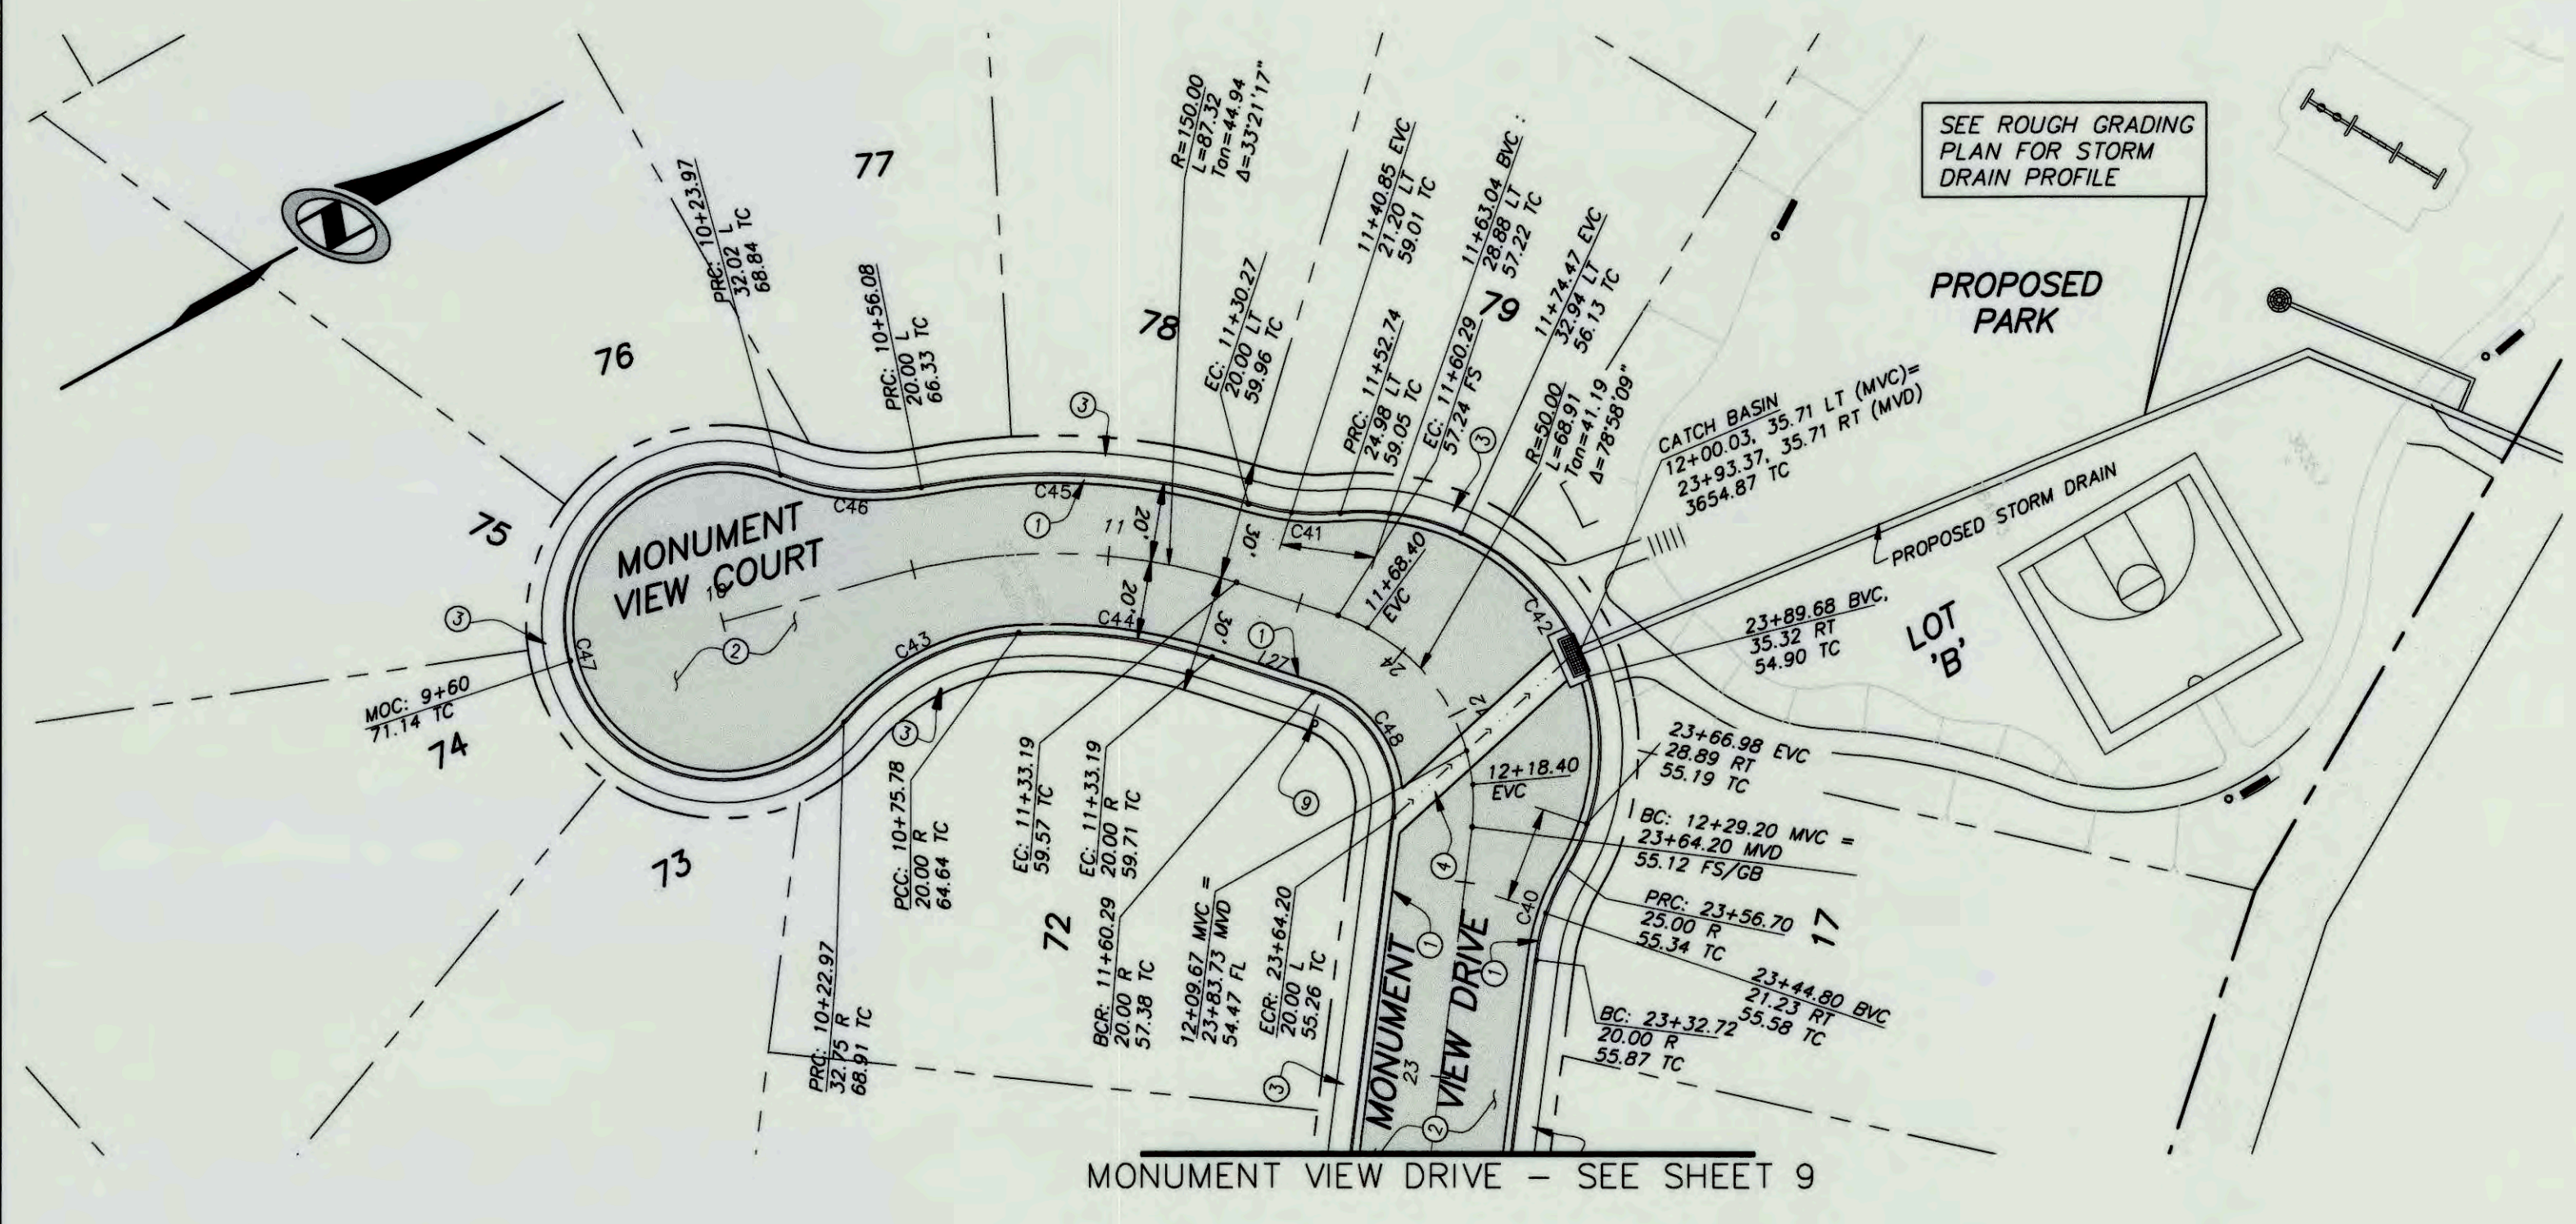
N

77

76

75

74

73

72

78

79

17

SEE ROUGH GRADING PLAN FOR STORM DRAIN PROFILE

PROPOSED PARK

PRC: 10+23.97
32.02 L
68.84 TC

PRC: 10+56.08
20.00 L
66.33 TC

R=150.00
L=87.32
Tan=44.94
Δ=33°21'17"

EC: 11+30.27
20.00 LT
59.96 TC

11+40.85 EVC
21.20 LT
59.01 TC

PRC: 11+52.74
24.98 LT
59.05 TC

EC: 11+60.29
57.24 FS

11+63.04 BVC
28.88 LT
57.22 TC

11+74.47 EVC
32.94 LT
56.13 TC

R=50.00
L=68.91
Tan=41.19
Δ=78°58'09"

CATCH BASIN
12+00.03, 35.71 LT (MVC)=
23+93.37, 35.71 RT (MVD)
3654.87 TC

PROPOSED STORM DRAIN

MONUMENT VIEW COURT

C45

C46

C41

C44

C43

C47

C48

C42

C40

11+68.40
EVC

MOC: 9+60
71.14 TC

23+89.68 BVC,
35.32 RT
54.90 TC

LOT 'B'

23+66.98 EVC
28.89 RT
55.19 TC

12+18.40
EVC

BC: 12+29.20 MVC =
23+64.20 MVD
55.12 FS/GB

PRC: 23+56.70
25.00 R
55.34 TC

23+44.80 BVC
21.23 RT
55.58 TC

BC: 23+32.72
20.00 R
55.87 TC

PCC: 10+75.78
20.00 R
64.64 TC

EC: 11+33.19
59.57 TC

EC: 11+33.19
20.00 R
59.71 TC

BCR: 11+60.29
20.00 R
57.38 TC

12+09.67 MVC =
23+83.73 MVD
54.47 FL

ECR: 23+64.20
20.00 L
55.26 TC

PRC: 10+22.97
32.75 R
68.91 TC

MONUMENT VIEW DRIVE

23

MONUMENT VIEW DRIVE - SEE SHEET 9